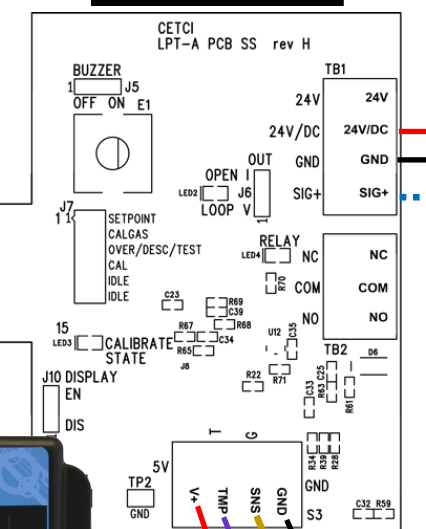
CETCI
LPT-A PCB SS rev H

BUZZER
1 J5
OFF ON E1

TB1
24V
24V/DC
GND
SIG+

24V
24V/DC
GND
SIG+

OPEN
LED2 J6
LOOP
OUT
I
V

J7
1 1
SETPOINT
CALGAS
OVER/DESC/TEST
CAL
IDLE
IDLE

RELAY
LED4
NC
R70
COM
NO

NC
COM
NO

C23
R69
C38
C39
U12
R67
C34
R65
J8
C35

15
LED3
CALIBRATE
STATE

TB2
D6
R22
R71
R63
C25
R61

J10 DISPLAY
EN
DIS

T
G
R34
R39
R28

5V
TP2
GND
V+
TMP
SNS
GND
GND
S3
C32 R59